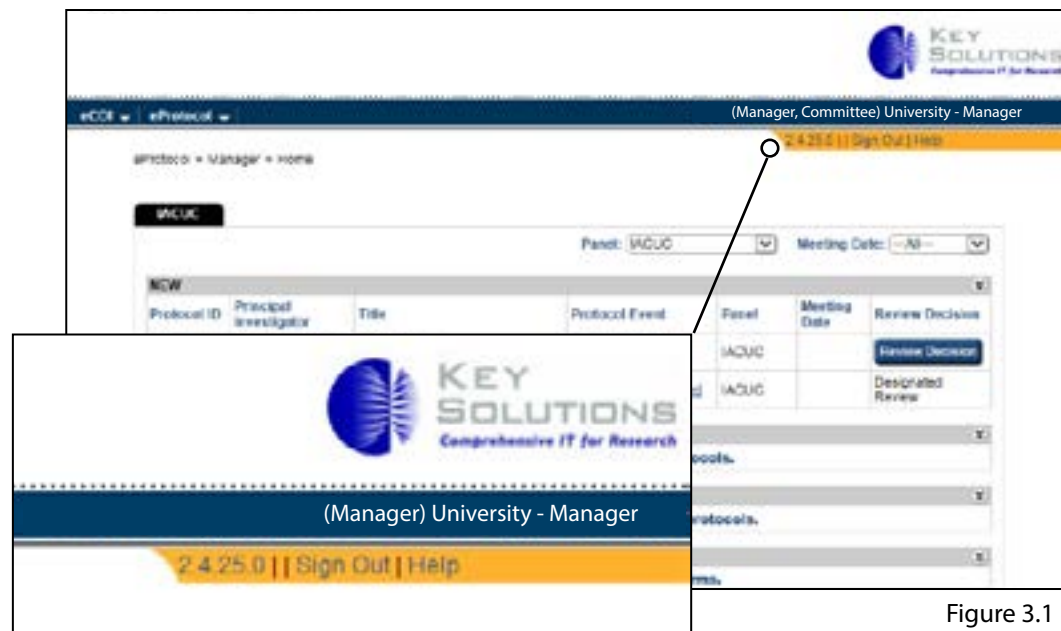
KEY SOLUTIONS
Comprehensive IT for Research

eCOI ▾ | eProtocol ▾

(Manager, Committee) University - Manager

2.4.25.0 | | Sign Out | Help

eProtocol > Manager > Home

IACUC

Panel: IACUC Meeting Date: --All--

NEW

| Protocol ID | Principal Investigator | Title | Protocol Event | Panel | Meeting Date | Review Decision |
|---|---|---|---|---|---|---|
| | | | | IACUC | | Review Decision |
| | | | | IACUC | | Designated Review |

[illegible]ocols.

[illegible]rotocols.

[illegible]rms.

KEY SOLUTIONS
Comprehensive IT for Research

(Manager) University - Manager

2.4.25.0 | | Sign Out | Help

Figure 3.1